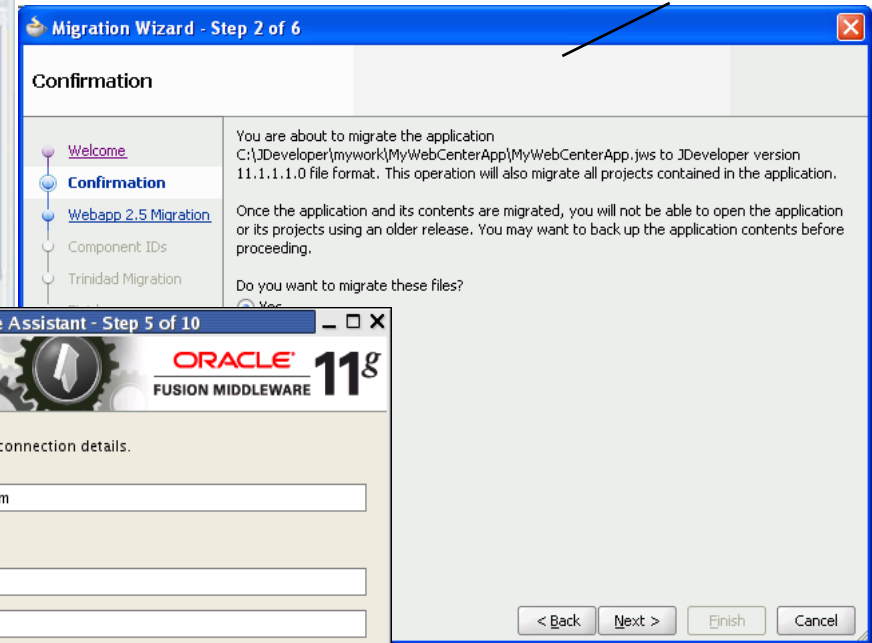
Migration Wizard - Step 2 of 6

Confirmation

Welcome
Confirmation
Webapp 2.5 Migration
Component IDs
Trinidad Migration

You are about to migrate the application C:\JDeveloper\mywork\MyWebCenterApp\MyWebCenterApp.jws to JDeveloper version 11.1.1.1.0 file format. This operation will also migrate all projects contained in the application.

Once the application and its contents are migrated, you will not be able to open the application or its projects using an older release. You may want to back up the application contents before proceeding.

Do you want to migrate these files?

e Assistant - Step 5 of 10

ORACLE
FUSION MIDDLEWARE
$11^g$

connection details.

m

< Back
Next >
Finish
Cancel